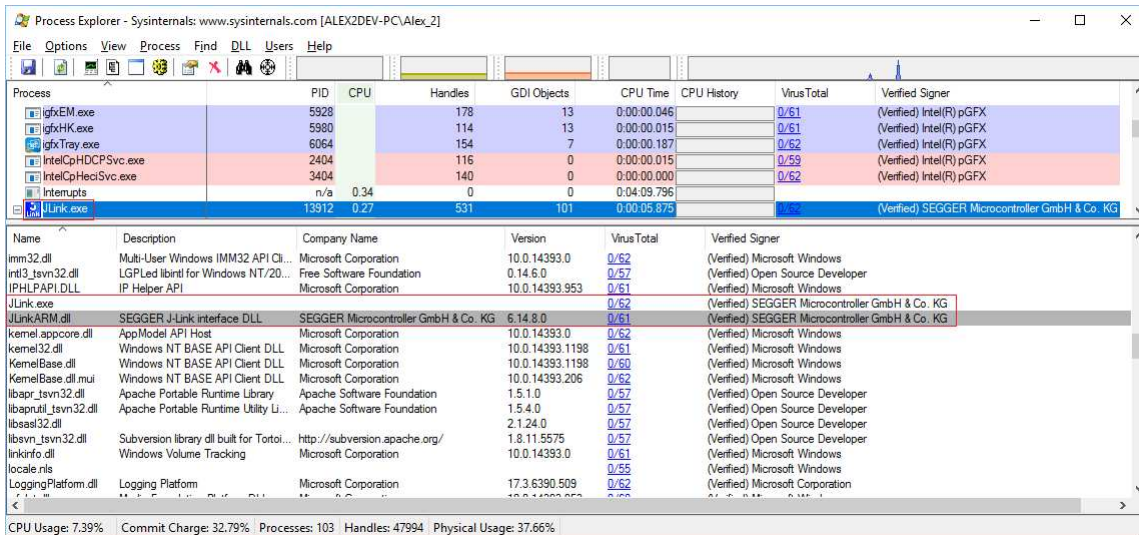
Process Explorer - Sysinternals: www.sysinternals.com [ALEX2DEV-PC\Alex_2]

File Options View Process Find DLL Users Help

| Process | PID | CPU | Handles | GDI Objects | CPU Time | CPU History | VirusTotal | Verified Signer |
|---|---|---|---|---|---|---|---|---|
| igfxEM.exe | 5928 | | 178 | 13 | 0:00:00.046 | | 0/61 | (Verified) Intel(R) pGFX |
| igfxHK.exe | 5980 | | 114 | 13 | 0:00:00.015 | | 0/61 | (Verified) Intel(R) pGFX |
| igfxTray.exe | 6064 | | 154 | 7 | 0:00:00.187 | | 0/62 | (Verified) Intel(R) pGFX |
| IntelCpHDCPSvc.exe | 2404 | | 116 | 0 | 0:00:00.015 | | 0/59 | (Verified) Intel(R) pGFX |
| IntelCpHeciSvc.exe | 3404 | | 140 | 0 | 0:00:00.000 | | 0/62 | (Verified) Intel(R) pGFX |
| Interrupts | n/a | 0.34 | 0 | 0 | 0:04:09.796 | | | |
| JLink.exe | 13912 | 0.27 | 531 | 101 | 0:00:05.875 | | 0/62 | (Verified) SEGGER Microcontroller GmbH & Co. KG |

| Name | Description | Company Name | Version | VirusTotal | Verified Signer |
|---|---|---|---|---|---|
| imm32.dll | Multi-User Windows IMM32 API Cli... | Microsoft Corporation | 10.0.14393.0 | 0/62 | (Verified) Microsoft Windows |
| intl3_tsvn32.dll | LGPLed libintl for Windows NT/20... | Free Software Foundation | 0.14.6.0 | 0/57 | (Verified) Open Source Developer |
| IPHLPAPI.DLL | IP Helper API | Microsoft Corporation | 10.0.14393.953 | 0/61 | (Verified) Microsoft Windows |
| JLink.exe | | | | 0/62 | (Verified) SEGGER Microcontroller GmbH & Co. KG |
| JLinkARM.dll | SEGGER J-Link interface DLL | SEGGER Microcontroller GmbH & Co. KG | 6.14.8.0 | 0/61 | (Verified) SEGGER Microcontroller GmbH & Co. KG |
| kernel.appcore.dll | AppModel API Host | Microsoft Corporation | 10.0.14393.0 | 0/62 | (Verified) Microsoft Windows |
| kernel32.dll | Windows NT BASE API Client DLL | Microsoft Corporation | 10.0.14393.1198 | 0/61 | (Verified) Microsoft Windows |
| KernelBase.dll | Windows NT BASE API Client DLL | Microsoft Corporation | 10.0.14393.1198 | 0/60 | (Verified) Microsoft Windows |
| KernelBase.dll.mui | Windows NT BASE API Client DLL | Microsoft Corporation | 10.0.14393.206 | 0/62 | (Verified) Microsoft Windows |
| libapr_tsvn32.dll | Apache Portable Runtime Library | Apache Software Foundation | 1.5.1.0 | 0/57 | (Verified) Open Source Developer |
| libaprutil_tsvn32.dll | Apache Portable Runtime Utility Li... | Apache Software Foundation | 1.5.4.0 | 0/57 | (Verified) Open Source Developer |
| libsasl32.dll | | | 2.1.24.0 | 0/57 | (Verified) Open Source Developer |
| libsvn_tsvn32.dll | Subversion library dll built for Tortoi... | http://subversion.apache.org/ | 1.8.11.5575 | 0/57 | (Verified) Open Source Developer |
| linkinfo.dll | Windows Volume Tracking | Microsoft Corporation | 10.0.14393.0 | 0/61 | (Verified) Microsoft Windows |
| locale.nls | | | | 0/55 | (Verified) Microsoft Windows |
| LoggingPlatform.dll | Logging Platform | Microsoft Corporation | 17.3.6390.509 | 0/62 | (Verified) Microsoft Corporation |

CPU Usage: 7.39% | Commit Charge: 32.79% | Processes: 103 | Handles: 47994 | Physical Usage: 37.66%